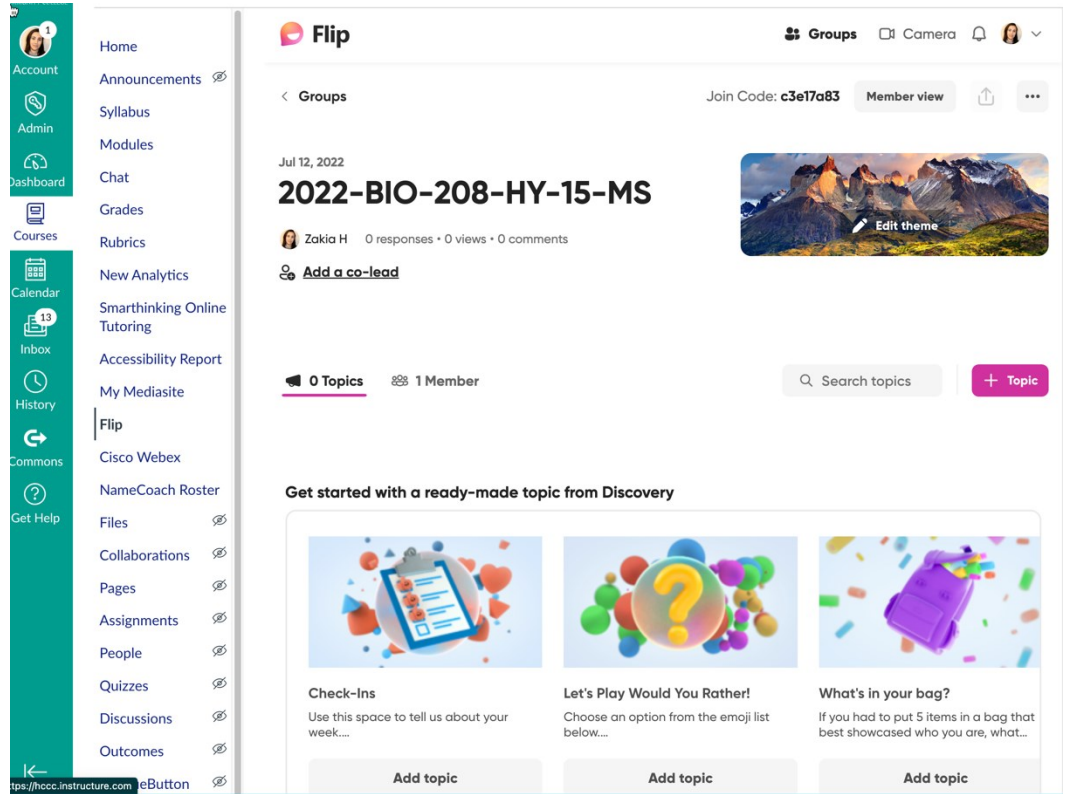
1
Account
Admin
Dashboard
Courses
Calendar
13
Inbox
History
Commons
Get Help

Home
Announcements
Syllabus
Modules
Chat
Grades
Rubrics
New Analytics
Smarthinking Online Tutoring
Accessibility Report
My Mediasite
Flip
Cisco Webex
NameCoach Roster
Files
Collaborations
Pages
Assignments
People
Quizzes
Discussions
Outcomes
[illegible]eButton
https://hccc.instructure.com

Flip
Groups Camera

< Groups
Join Code: c3e17a83
Member view

Jul 12, 2022
2022-BIO-208-HY-15-MS
Zakia H 0 responses • 0 views • 0 comments
Add a co-lead
Edit theme

0 Topics 1 Member
Search topics
+ Topic

Get started with a ready-made topic from Discovery

Check-Ins
Use this space to tell us about your week....
Add topic

Let's Play Would You Rather!
Choose an option from the emoji list below....
Add topic

What's in your bag?
If you had to put 5 items in a bag that best showcased who you are, what...
Add topic